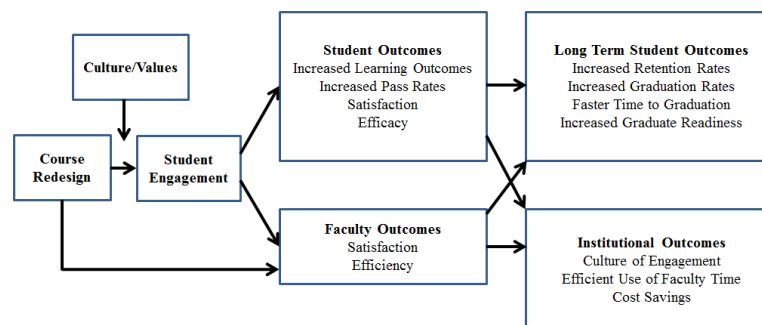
Culture/Values

Course Redesign

Student Engagement

Student Outcomes
Increased Learning Outcomes
Increased Pass Rates
Satisfaction
Efficacy

Faculty Outcomes
Satisfaction
Efficiency

Long Term Student Outcomes
Increased Retention Rates
Increased Graduation Rates
Faster Time to Graduation
Increased Graduate Readiness

Institutional Outcomes
Culture of Engagement
Efficient Use of Faculty Time
Cost Savings